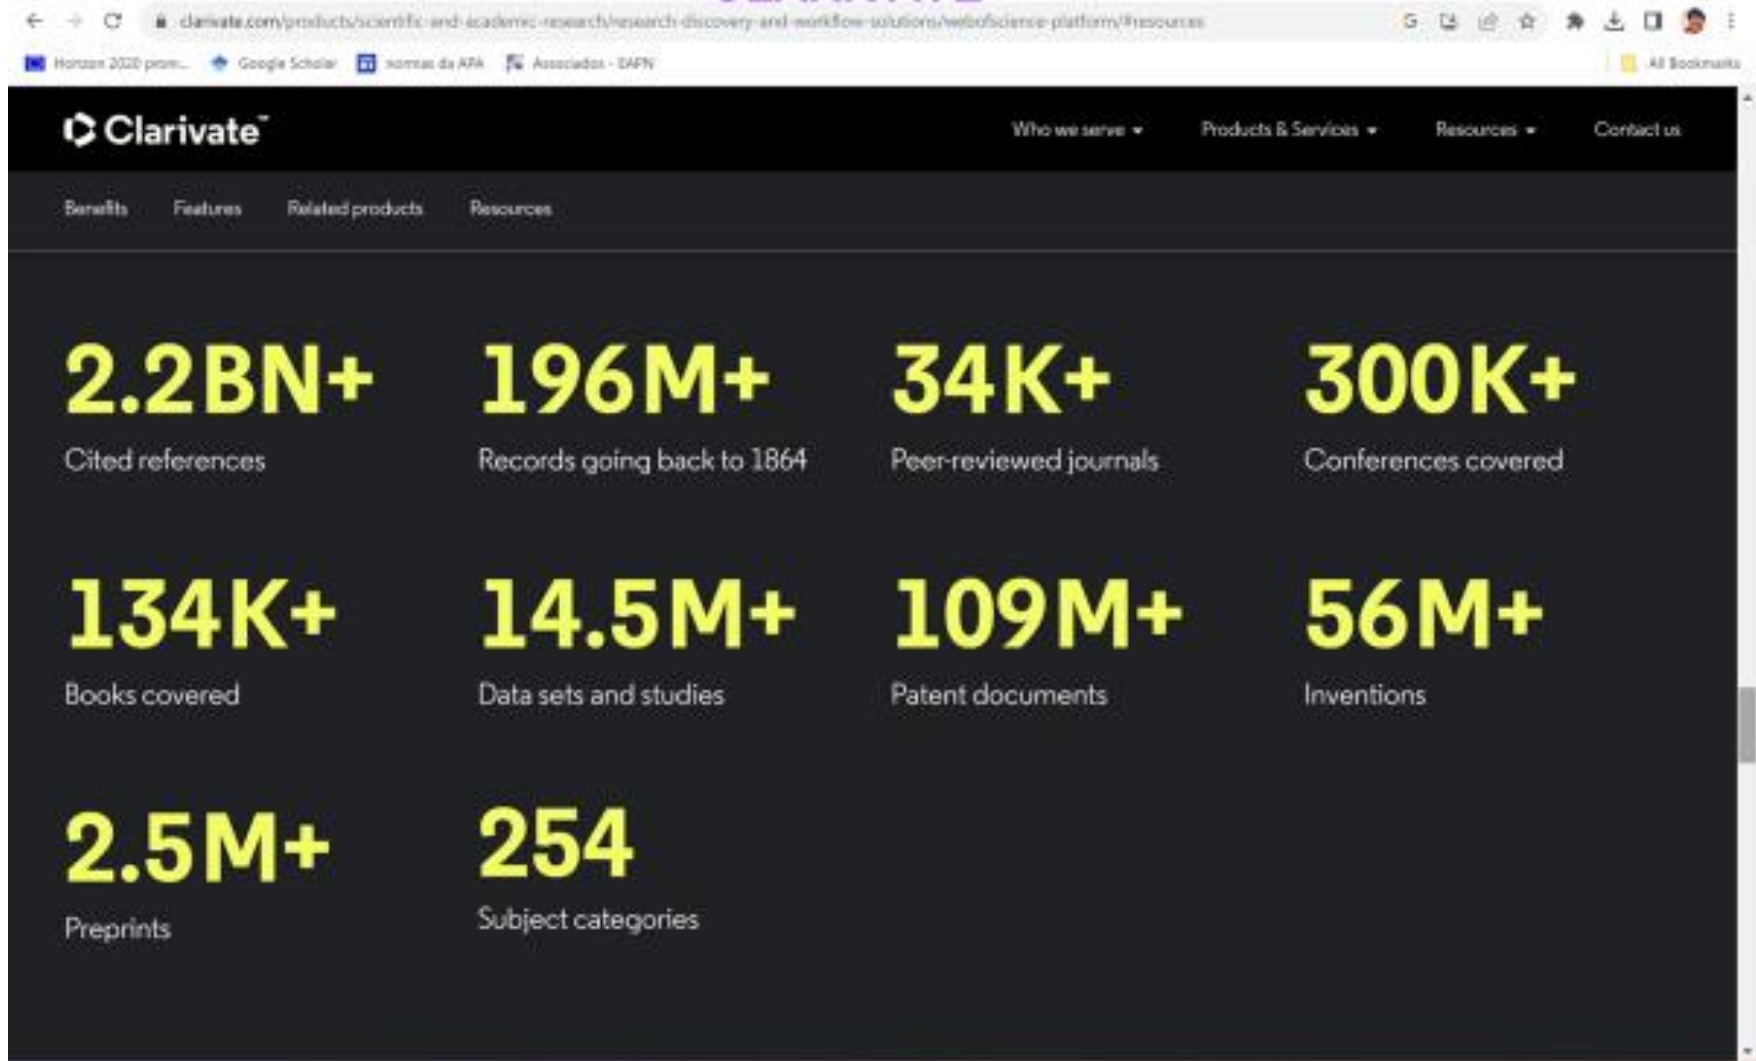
clarivate.com/products/scientific-and-academic-research/research-discovery-and-workflow-solutions/webofscience-platform/#resources

Horizon 2020 prom... Google Scholar normas da APA Associados - DAPN All Bookmarks

Clarivate

Who we serve Products & Services Resources Contact us

Benefits Features Related products Resources

2.2BN+
Cited references

196M+
Records going back to 1864

34K+
Peer-reviewed journals

300K+
Conferences covered

134K+
Books covered

14.5M+
Data sets and studies

109M+
Patent documents

56M+
Inventions

2.5M+
Preprints

254
Subject categories